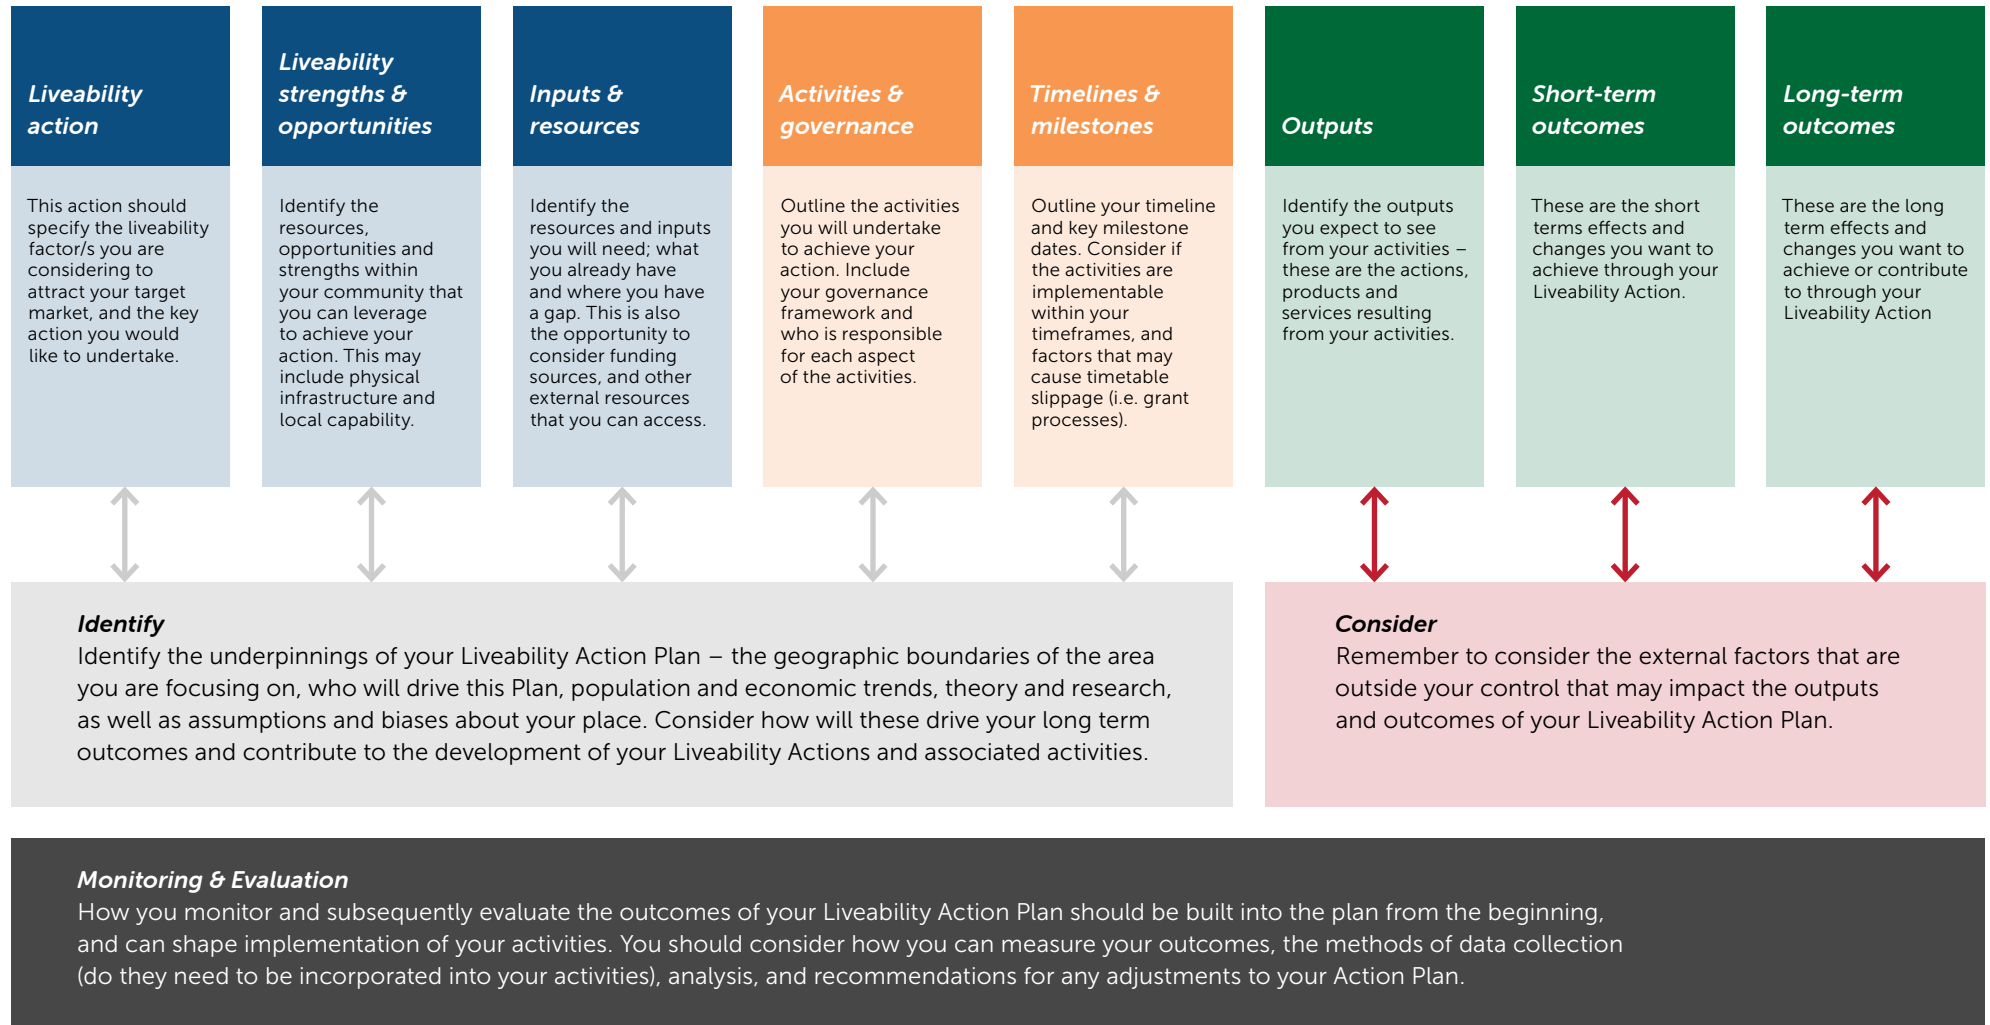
Liveability action

This action should specify the liveability factor/s you are considering to attract your target market, and the key action you would like to undertake.

Liveability strengths & opportunities

Identify the resources, opportunities and strengths within your community that you can leverage to achieve your action. This may include physical infrastructure and local capability.

Inputs & resources

Identify the resources and inputs you will need; what you already have and where you have a gap. This is also the opportunity to consider funding sources, and other external resources that you can access.

Activities & governance

Outline the activities you will undertake to achieve your action. Include your governance framework and who is responsible for each aspect of the activities.

Timelines & milestones

Outline your timeline and key milestone dates. Consider if the activities are implementable within your timeframes, and factors that may cause timetable slippage (i.e. grant processes).

Outputs

Identify the outputs you expect to see from your activities – these are the actions, products and services resulting from your activities.

Short-term outcomes

These are the short terms effects and changes you want to achieve through your Liveability Action.

Long-term outcomes

These are the long term effects and changes you want to achieve or contribute to through your Liveability Action

Identify
Identify the underpinnings of your Liveability Action Plan – the geographic boundaries of the area you are focusing on, who will drive this Plan, population and economic trends, theory and research, as well as assumptions and biases about your place. Consider how will these drive your long term outcomes and contribute to the development of your Liveability Actions and associated activities.

Consider
Remember to consider the external factors that are outside your control that may impact the outputs and outcomes of your Liveability Action Plan.

Monitoring & Evaluation
How you monitor and subsequently evaluate the outcomes of your Liveability Action Plan should be built into the plan from the beginning, and can shape implementation of your activities. You should consider how you can measure your outcomes, the methods of data collection (do they need to be incorporated into your activities), analysis, and recommendations for any adjustments to your Action Plan.